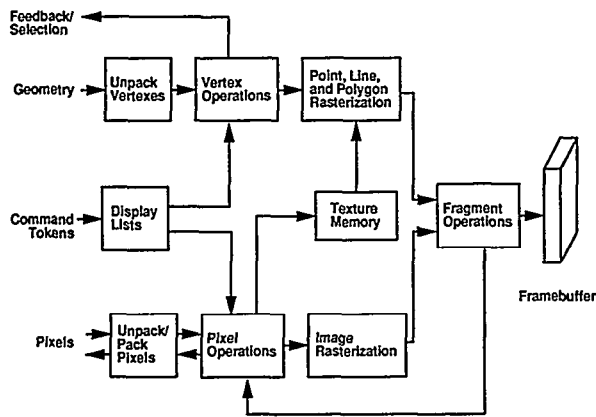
Feedback/
Selection

Geometry

Unpack Vertexes

Vertex Operations

Point, Line, and Polygon Rasterization

Command Tokens

Display Lists

Texture Memory

Fragment Operations

Framebuffer

Pixels

Unpack/ Pack Pixels

Pixel Operations

Image Rasterization